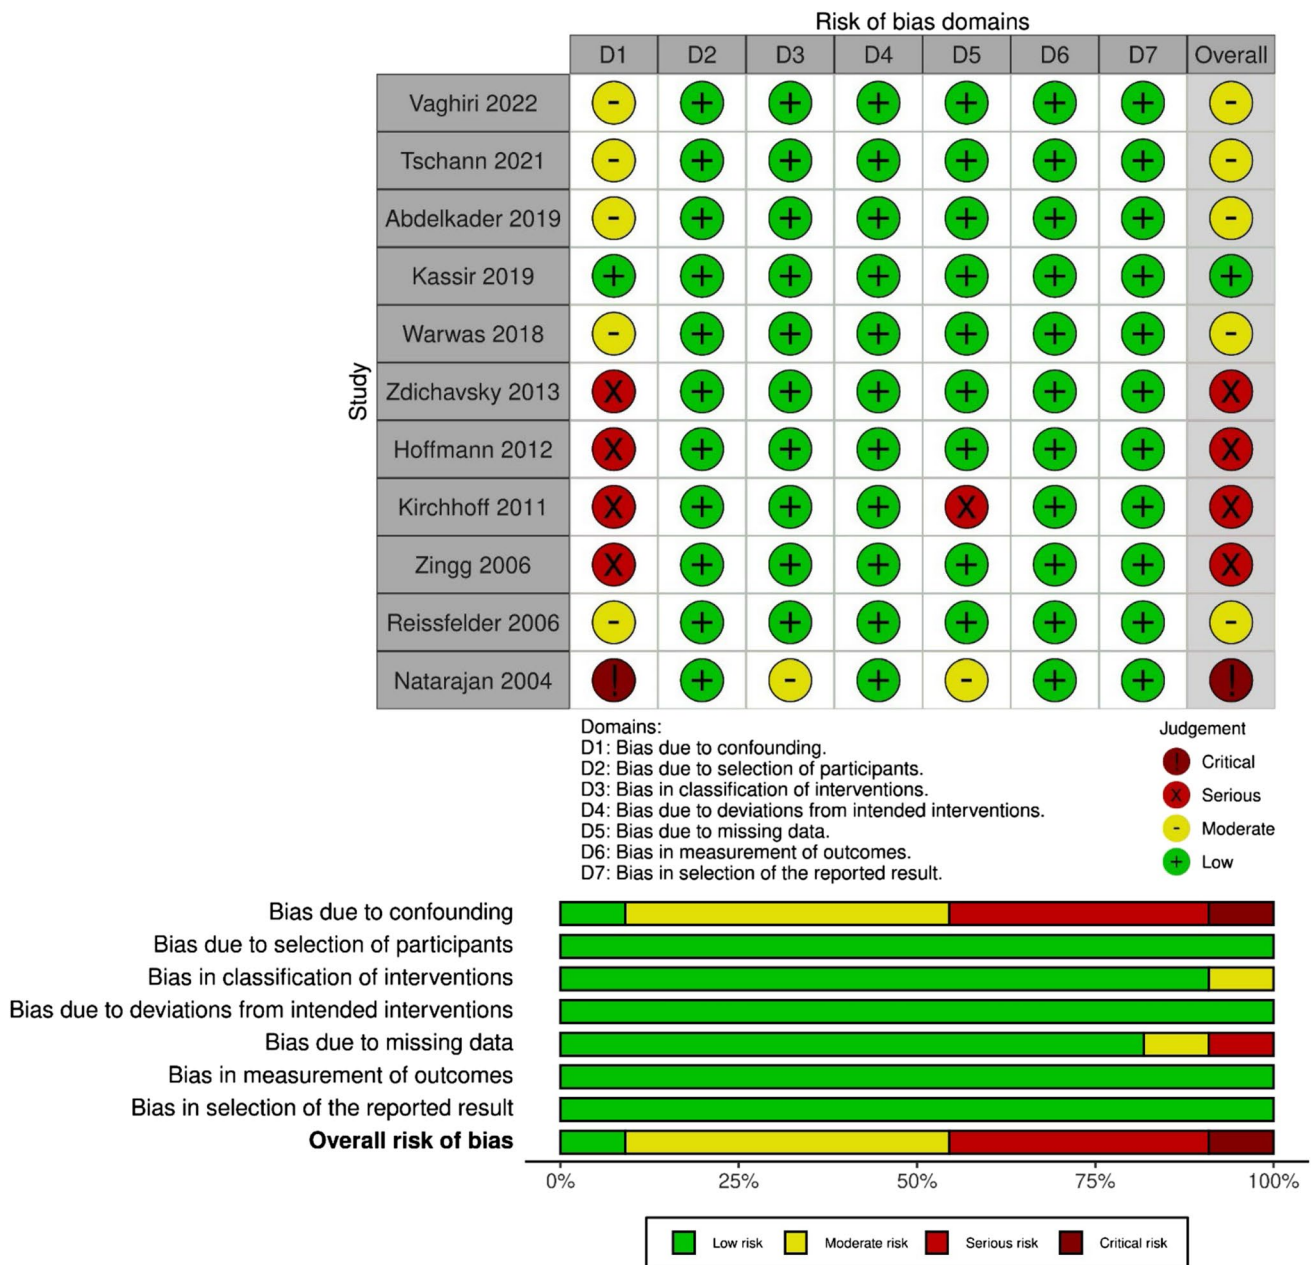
Risk of bias domains

| Study | D1 | D2 | D3 | D4 | D5 | D6 | D7 | Overall |
|---|---|---|---|---|---|---|---|---|
| Vaghiri 2022 | - | + | + | + | + | + | + | - |
| Tschann 2021 | - | + | + | + | + | + | + | - |
| Abdelkader 2019 | - | + | + | + | + | + | + | - |
| Kassir 2019 | + | + | + | + | + | + | + | + |
| Warwas 2018 | - | + | + | + | + | + | + | - |
| Zdichavsky 2013 | X | + | + | + | + | + | + | X |
| Hoffmann 2012 | X | + | + | + | + | + | + | X |
| Kirchhoff 2011 | X | + | + | + | X | + | + | X |
| Zingg 2006 | X | + | + | + | + | + | + | X |
| Reissfelder 2006 | - | + | + | + | + | + | + | - |
| Natarajan 2004 | ! | + | - | + | - | + | + | ! |

Domains:
D1: Bias due to confounding.
D2: Bias due to selection of participants.
D3: Bias in classification of interventions.
D4: Bias due to deviations from intended interventions.
D5: Bias due to missing data.
D6: Bias in measurement of outcomes.
D7: Bias in selection of the reported result.

Judgement
! Critical
X Serious
- Moderate
+ Low

Bias due to confounding
Bias due to selection of participants
Bias in classification of interventions
Bias due to deviations from intended interventions
Bias due to missing data
Bias in measurement of outcomes
Bias in selection of the reported result
**Overall risk of bias**

0% 25% 50% 75% 100%

Low risk Moderate risk Serious risk Critical risk